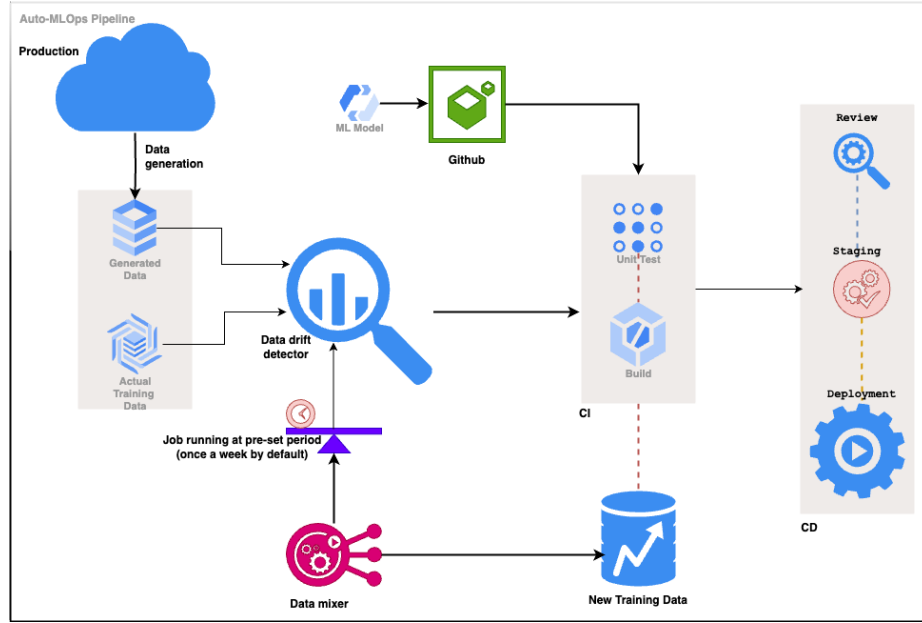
Auto-MLOps Pipeline

Production

Data generation

ML Model

Github

Generated Data

Actual Training Data

Data drift detector

Unit Test

Build

CI

Review

Staging

Deployment

CD

Job running at pre-set period (once a week by default)

Data mixer

New Training Data